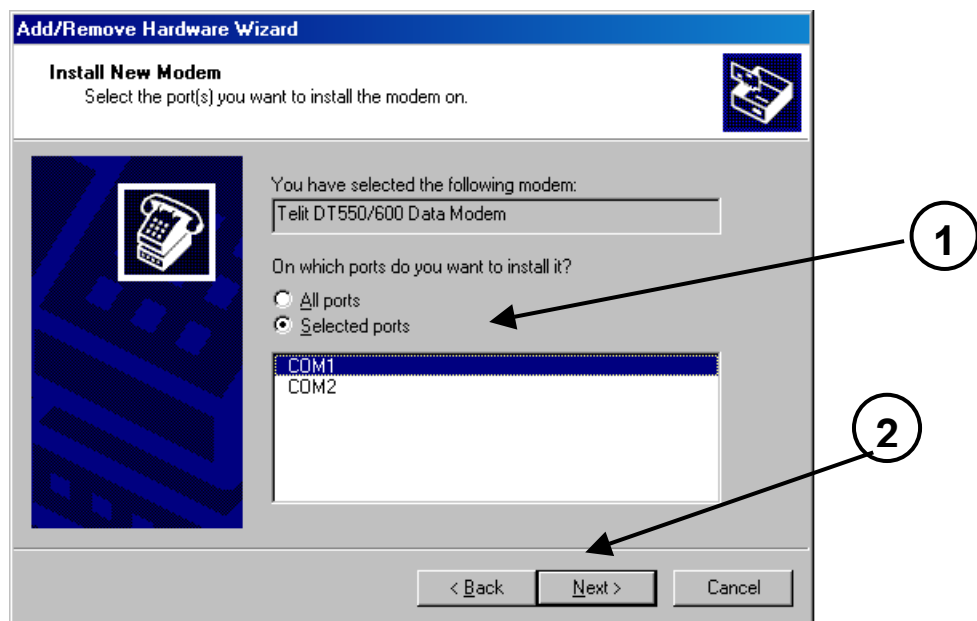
Add/Remove Hardware Wizard

Install New Modem
Select the port(s) you want to install the modem on.

You have selected the following modem:

Telit DT550/600 Data Modem

On which ports do you want to install it?

All ports

Selected ports

COM1
COM2

1

2

< Back

Next >

Cancel